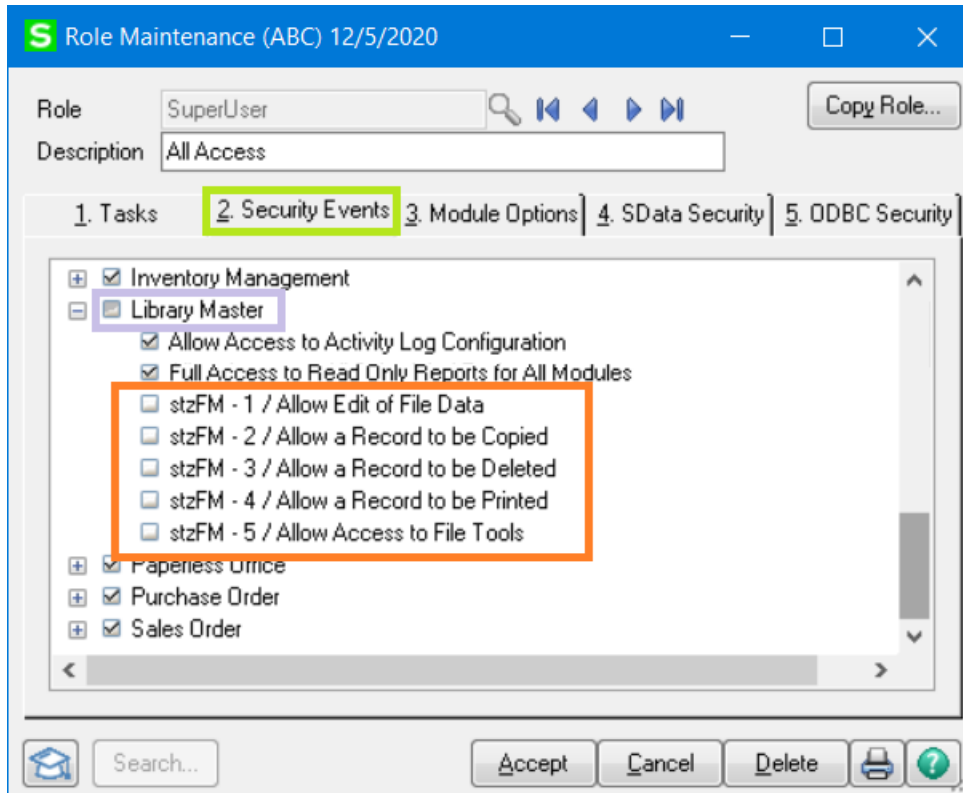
S Role Maintenance (ABC) 12/5/2020

Role SuperUser

Copy Role...

Description All Access

1. Tasks
2. Security Events
3. Module Options
4. SData Security
5. ODBC Security

Inventory Management
Library Master
Allow Access to Activity Log Configuration
Full Access to Read Only Reports for All Modules
stzFM - 1 / Allow Edit of File Data
stzFM - 2 / Allow a Record to be Copied
stzFM - 3 / Allow a Record to be Deleted
stzFM - 4 / Allow a Record to be Printed
stzFM - 5 / Allow Access to File Tools
Paperless Office
Purchase Order
Sales Order

Search...
Accept
Cancel
Delete